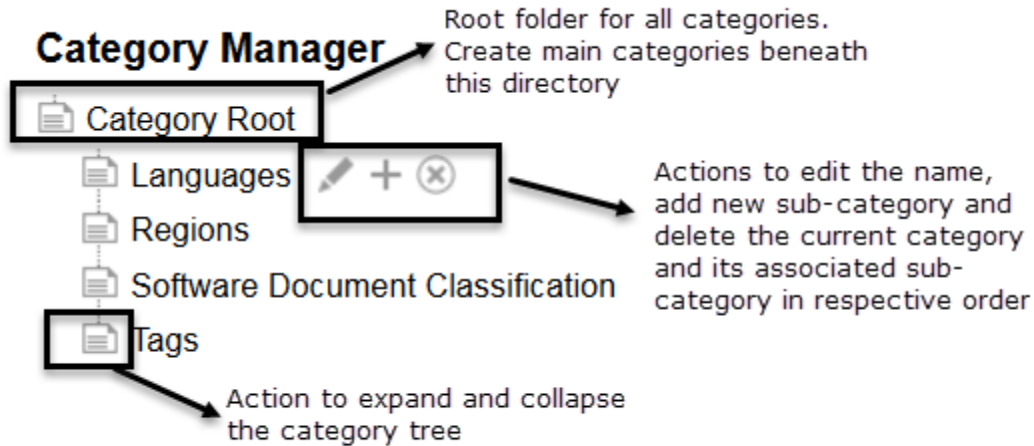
Category Manager

Root folder for all categories. Create main categories beneath this directory

Category Root

Languages

Regions

Software Document Classification

Tags

Actions to edit the name, add new sub-category and delete the current category and its associated sub-category in respective order

Action to expand and collapse the category tree